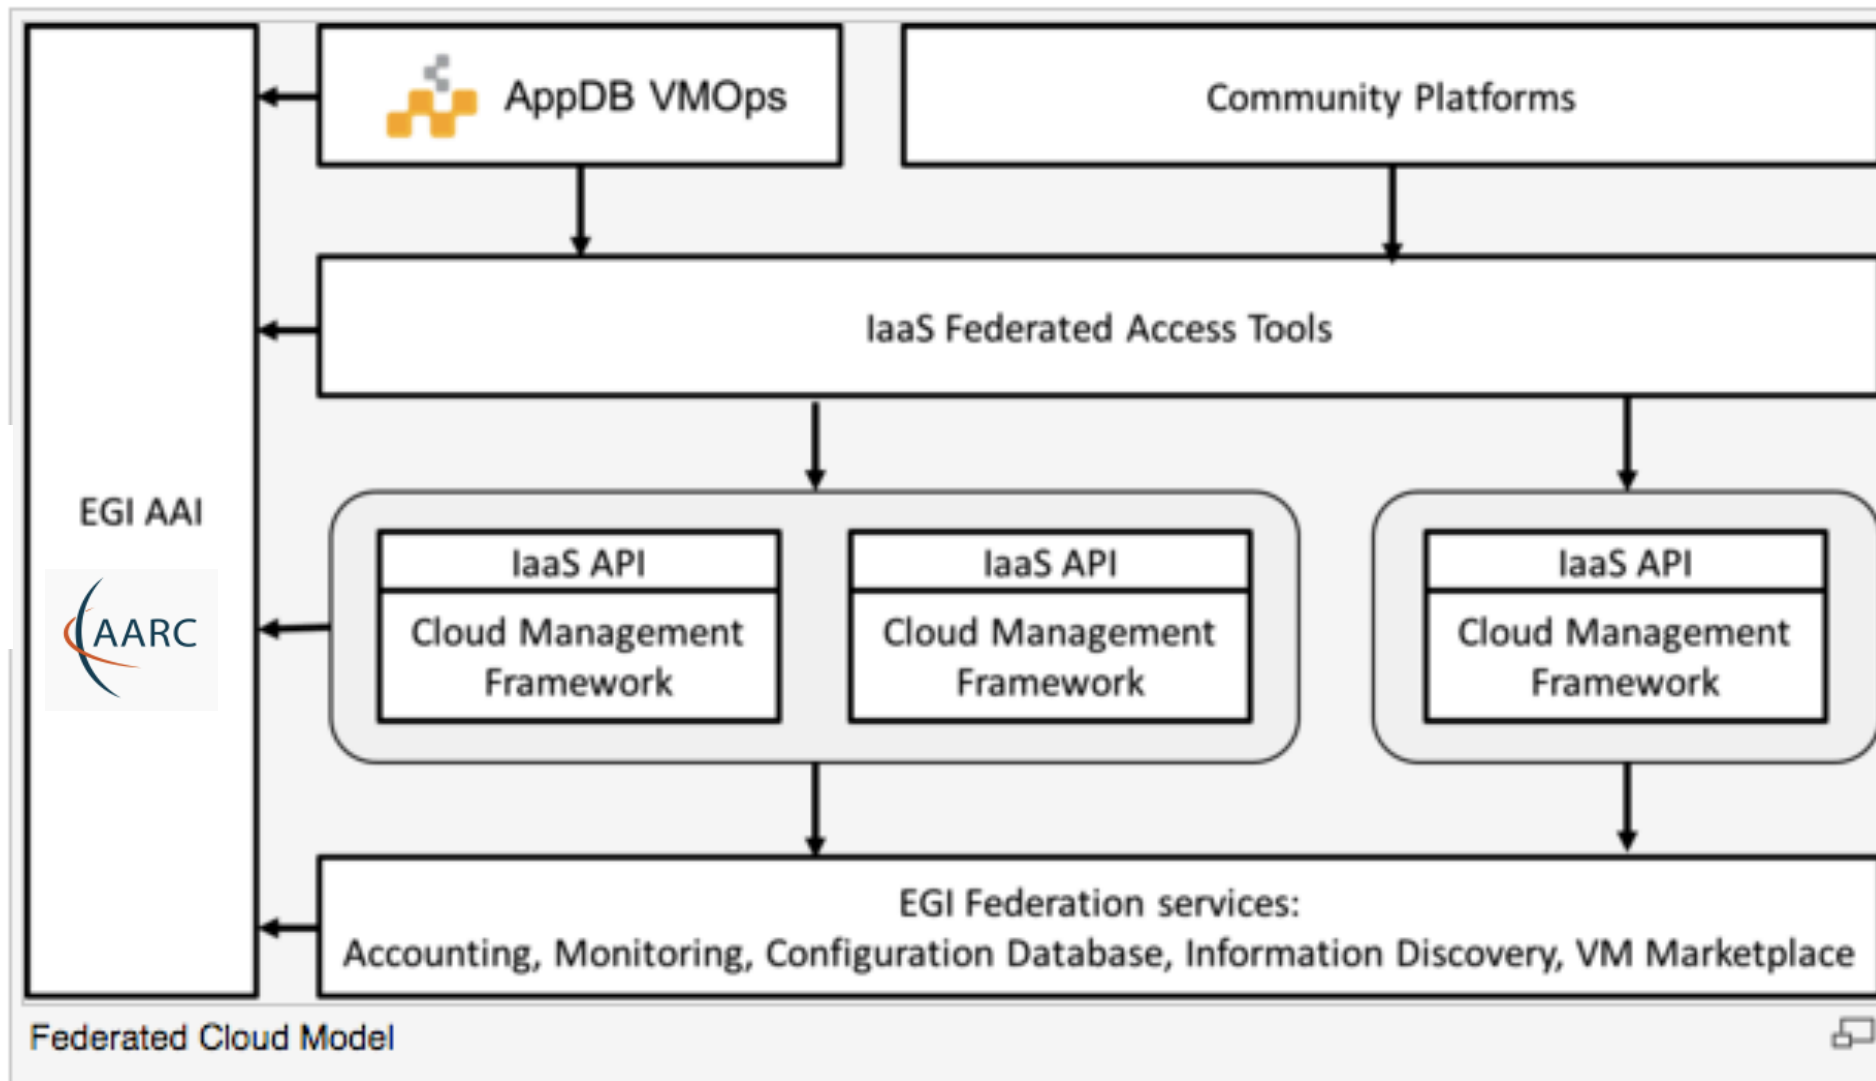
AppDB VMOps

Community Platforms

IaaS Federated Access Tools

EGI AAI

AARC

IaaS API

Cloud Management Framework

IaaS API

Cloud Management Framework

IaaS API

Cloud Management Framework

EGI Federation services:
Accounting, Monitoring, Configuration Database, Information Discovery, VM Marketplace

Federated Cloud Model